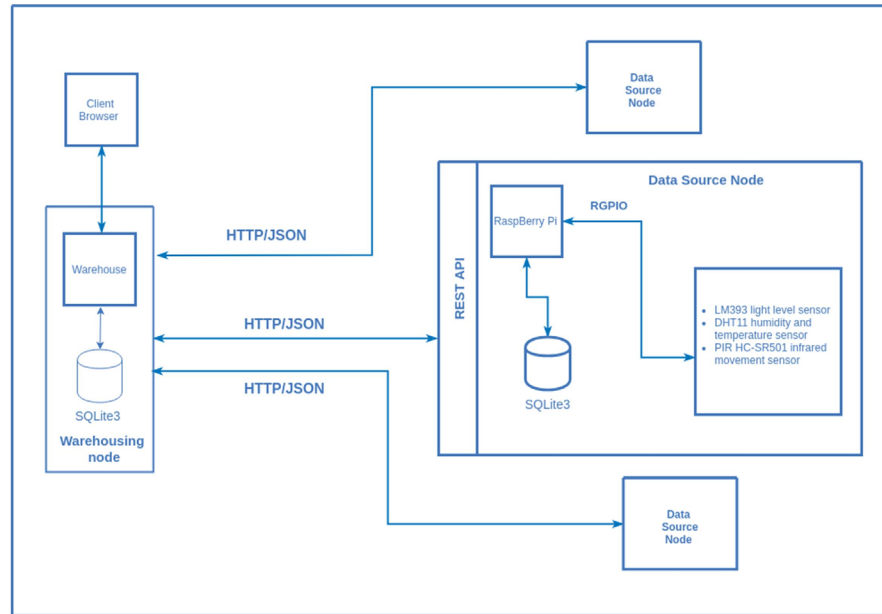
Data Source Node

Client Browser

Data Source Node

HTTP/JSON

RGPIO

RaspBerry Pi

Warehouse

REST API

- LM393 light level sensor
- DHT11 humidity and temperature sensor
- PIR HC-SR501 infrared movement sensor

HTTP/JSON

HTTP/JSON

SQLite3

SQLite3

Warehousing node

Data Source Node